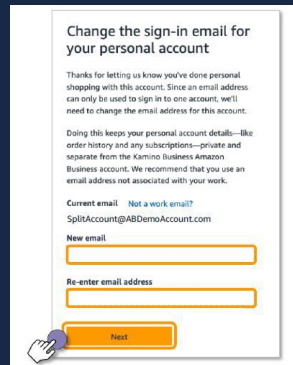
Change the sign-in email for your personal account

Thanks for letting us know you've done personal shopping with this account. Since an email address can only be used to sign in to one account, we'll need to change the email address for this account.

Doing this keeps your personal account details—like order history and any subscriptions—private and separate from the Kamino Business Amazon Business account. We recommend that you use an email address not associated with your work.

Current email Not a work email?
SplitAccount@ABDemoAccount.com

New email

Re-enter email address

Next